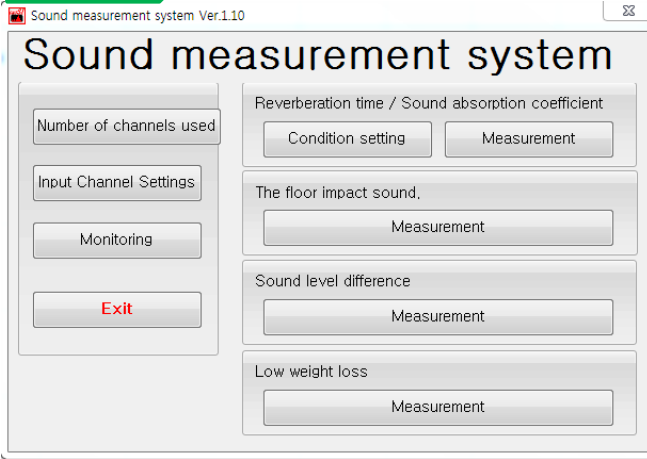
Sound measurement system Ver.1.10

Sound measurement system

Number of channels used

Input Channel Settings

Monitoring

Exit

Reverberation time / Sound absorption coefficient

Condition setting

Measurement

The floor impact sound.

Measurement

Sound level difference

Measurement

Low weight loss

Measurement